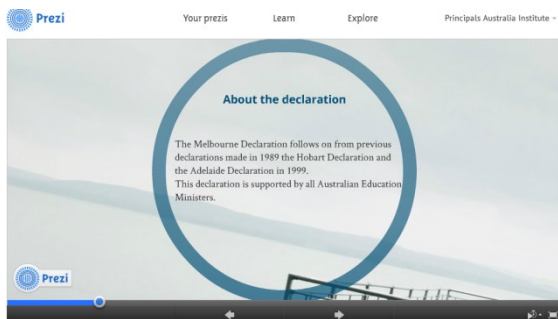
Prezi

Your prezis

Learn

Explore

Principals Australia Institute

About the declaration

The Melbourne Declaration follows on from previous declarations made in 1989 the Hobart Declaration and the Adelaide Declaration in 1999.
This declaration is supported by all Australian Education Ministers.

Prezi